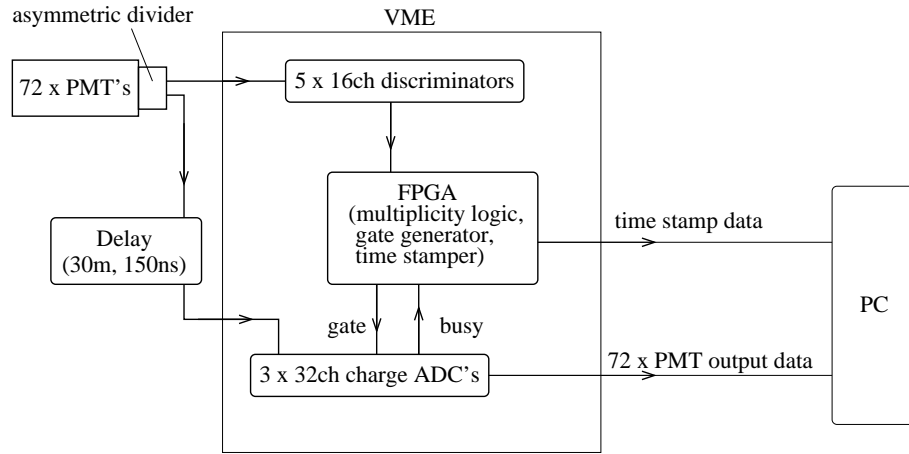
asymmetric divider

72 x PMT's

VME

5 x 16ch discriminators

FPGA
(multiplicity logic, gate generator, time stamper)

time stamp data

PC

Delay
(30m, 150ns)

gate

busy

72 x PMT output data

3 x 32ch charge ADC's